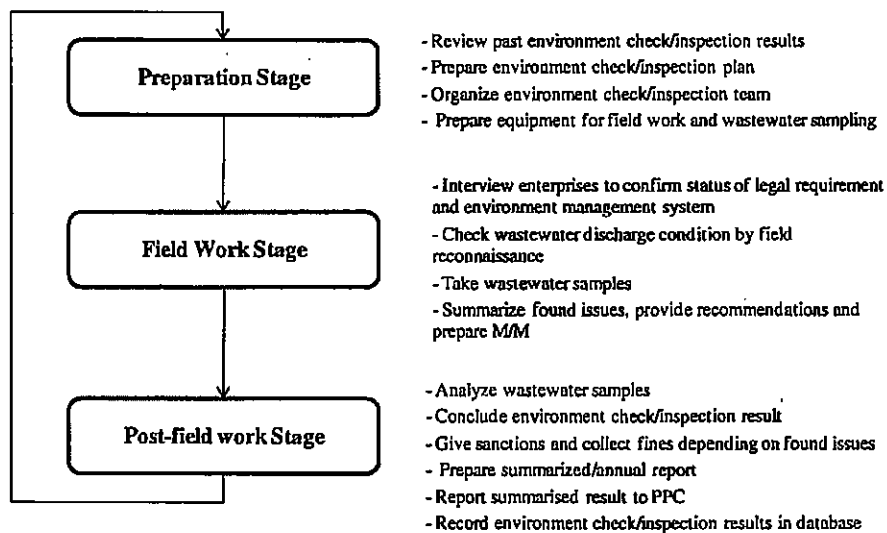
Preparation Stage

- Review past environment check/inspection results
- Prepare environment check/inspection plan
- Organize environment check/inspection team
- Prepare equipment for field work and wastewater sampling

Field Work Stage

- Interview enterprises to confirm status of legal requirement and environment management system
- Check wastewater discharge condition by field reconnaissance
- Take wastewater samples
- Summarize found issues, provide recommendations and prepare M/M

Post-field work Stage

- Analyze wastewater samples
- Conclude environment check/inspection result
- Give sanctions and collect fines depending on found issues
- Prepare summarized/annual report
- Report summarised result to PPC
- Record environment check/inspection results in database